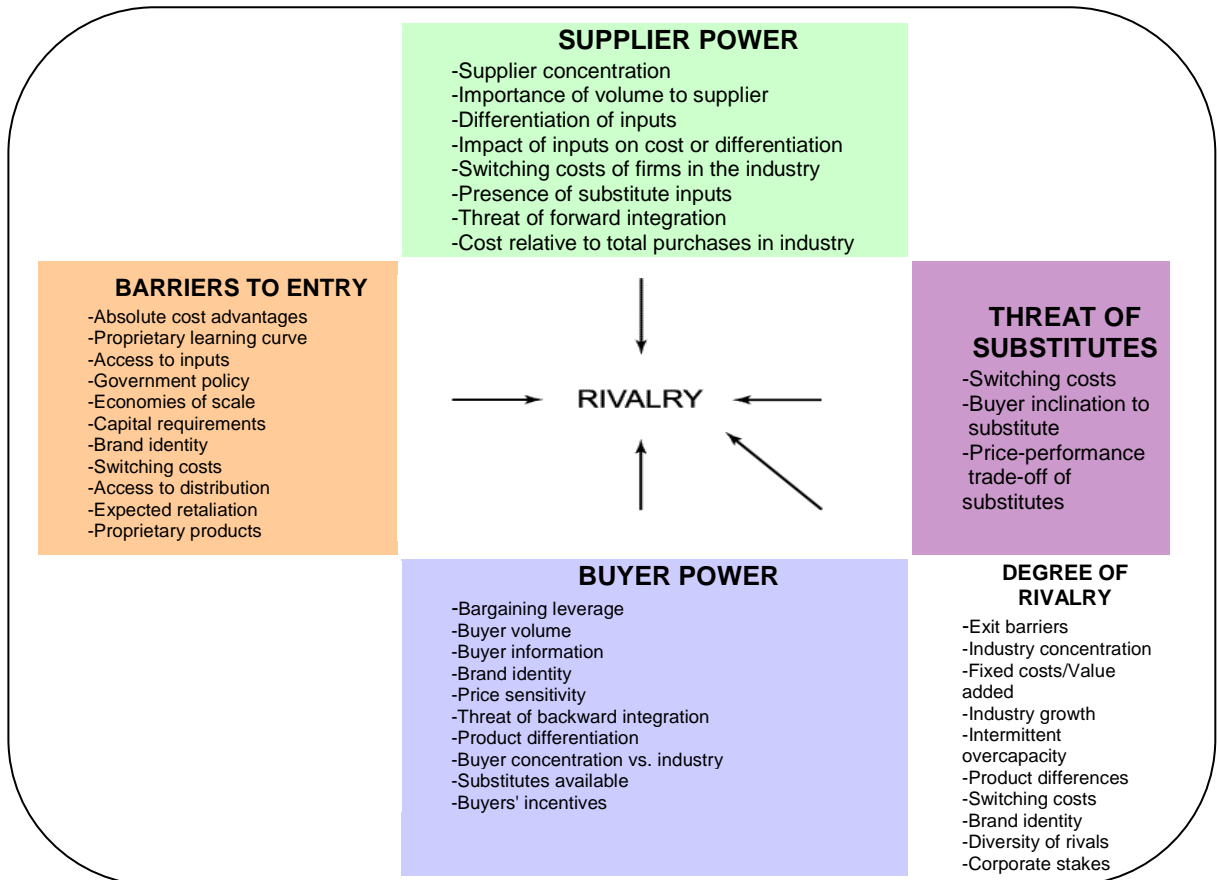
SUPPLIER POWER
-Supplier concentration
-Importance of volume to supplier
-Differentiation of inputs
-Impact of inputs on cost or differentiation
-Switching costs of firms in the industry
-Presence of substitute inputs
-Threat of forward integration
-Cost relative to total purchases in industry

BARRIERS TO ENTRY
-Absolute cost advantages
-Proprietary learning curve
-Access to inputs
-Government policy
-Economies of scale
-Capital requirements
-Brand identity
-Switching costs
-Access to distribution
-Expected retaliation
-Proprietary products

RIVALRY

THREAT OF SUBSTITUTES
-Switching costs
-Buyer inclination to substitute
-Price-performance trade-off of substitutes

BUYER POWER
-Bargaining leverage
-Buyer volume
-Buyer information
-Brand identity
-Price sensitivity
-Threat of backward integration
-Product differentiation
-Buyer concentration vs. industry
-Substitutes available
-Buyers' incentives

DEGREE OF RIVALRY
-Exit barriers
-Industry concentration
-Fixed costs/Value added
-Industry growth
-Intermittent overcapacity
-Product differences
-Switching costs
-Brand identity
-Diversity of rivals
-Corporate stakes